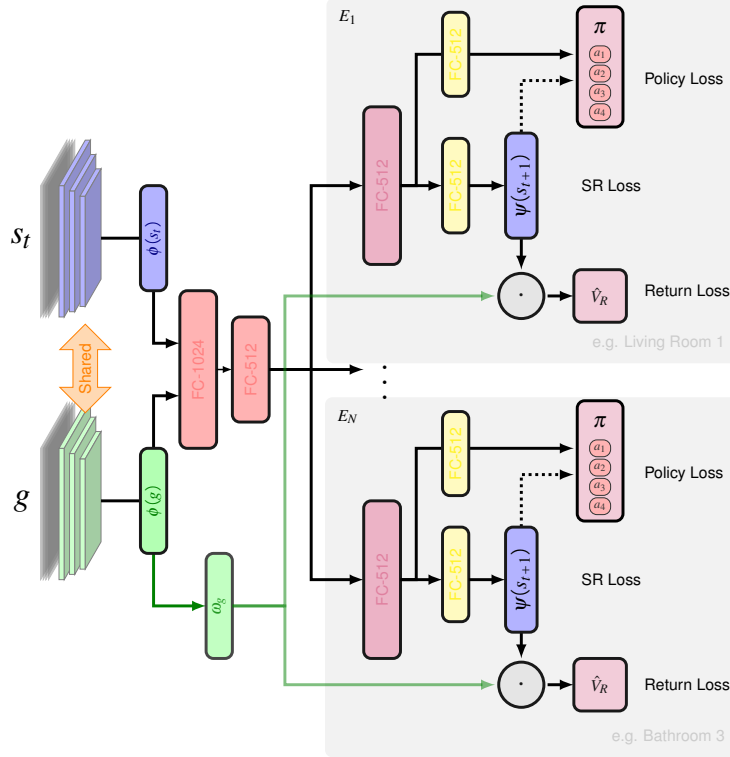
$E_1$

FC-512

$\pi$

$a_1$
$a_2$
$a_3$
$a_4$

Policy Loss

$s_t$

$\phi(s_t)$

FC-512

$\psi(s_{t+1})$

SR Loss

FC-512

FC-1024

FC-512

$\cdot$

$\hat{V}_R$

Return Loss

e.g. Living Room 1

Shared

$E_N$

FC-512

$\pi$

$a_1$
$a_2$
$a_3$
$a_4$

Policy Loss

$g$

$\phi(g)$

FC-512

FC-512

$\psi(s_{t+1})$

SR Loss

$\omega_g$

$\cdot$

$\hat{V}_R$

Return Loss

e.g. Bathroom 3